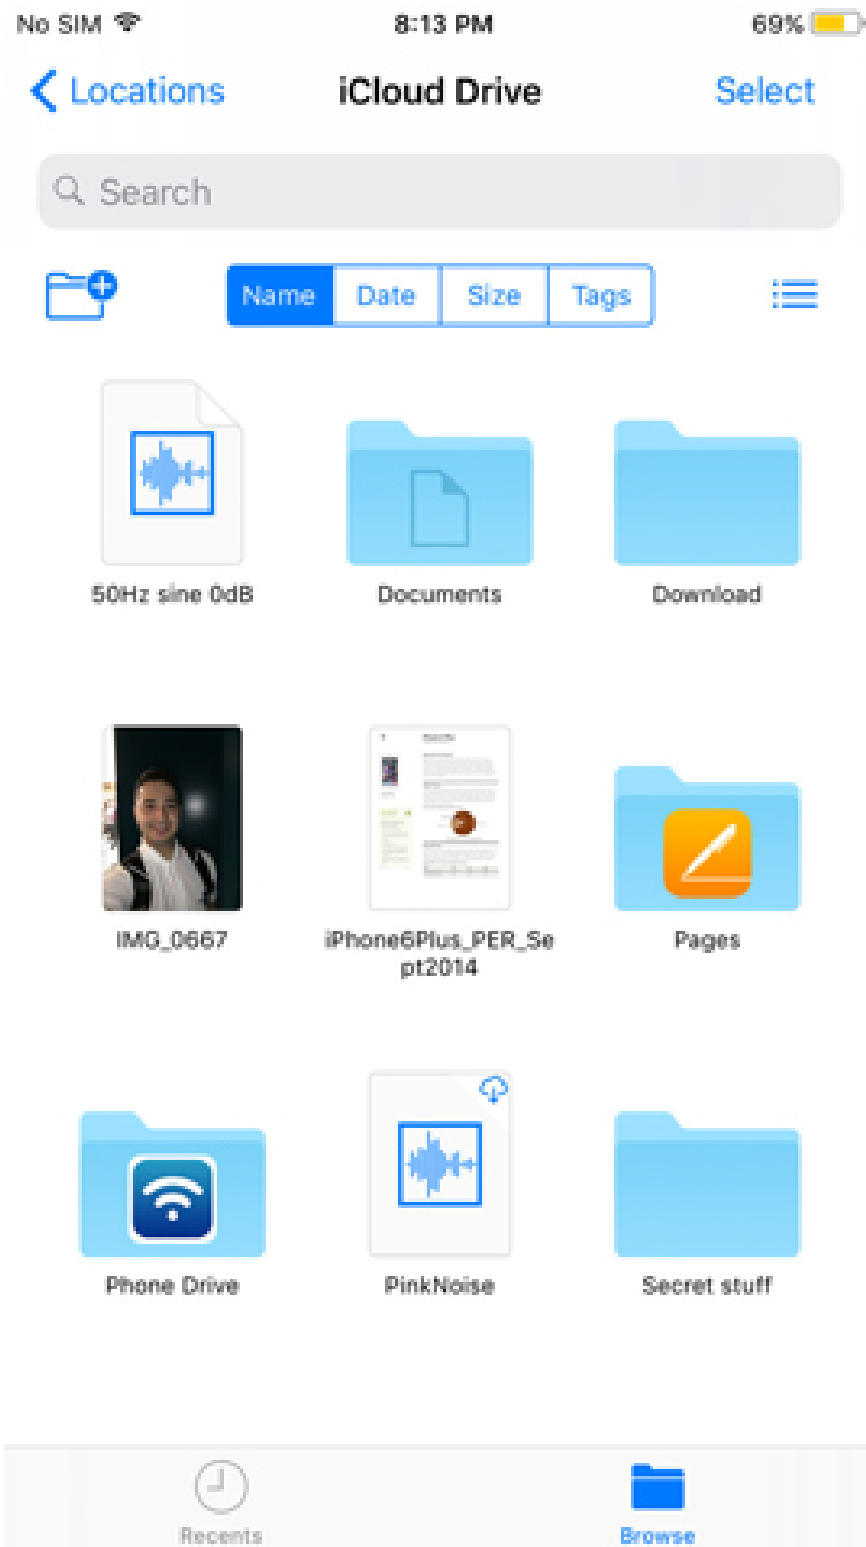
No SIM 8:13 PM 69%

Locations iCloud Drive Select

Search

Name Date Size Tags

50Hz sine 0dB

Documents

Download

IMG_0667

iPhone6Plus_PER_Sept2014

Pages

Phone Drive

PinkNoise

Secret stuff

Recents

Browse